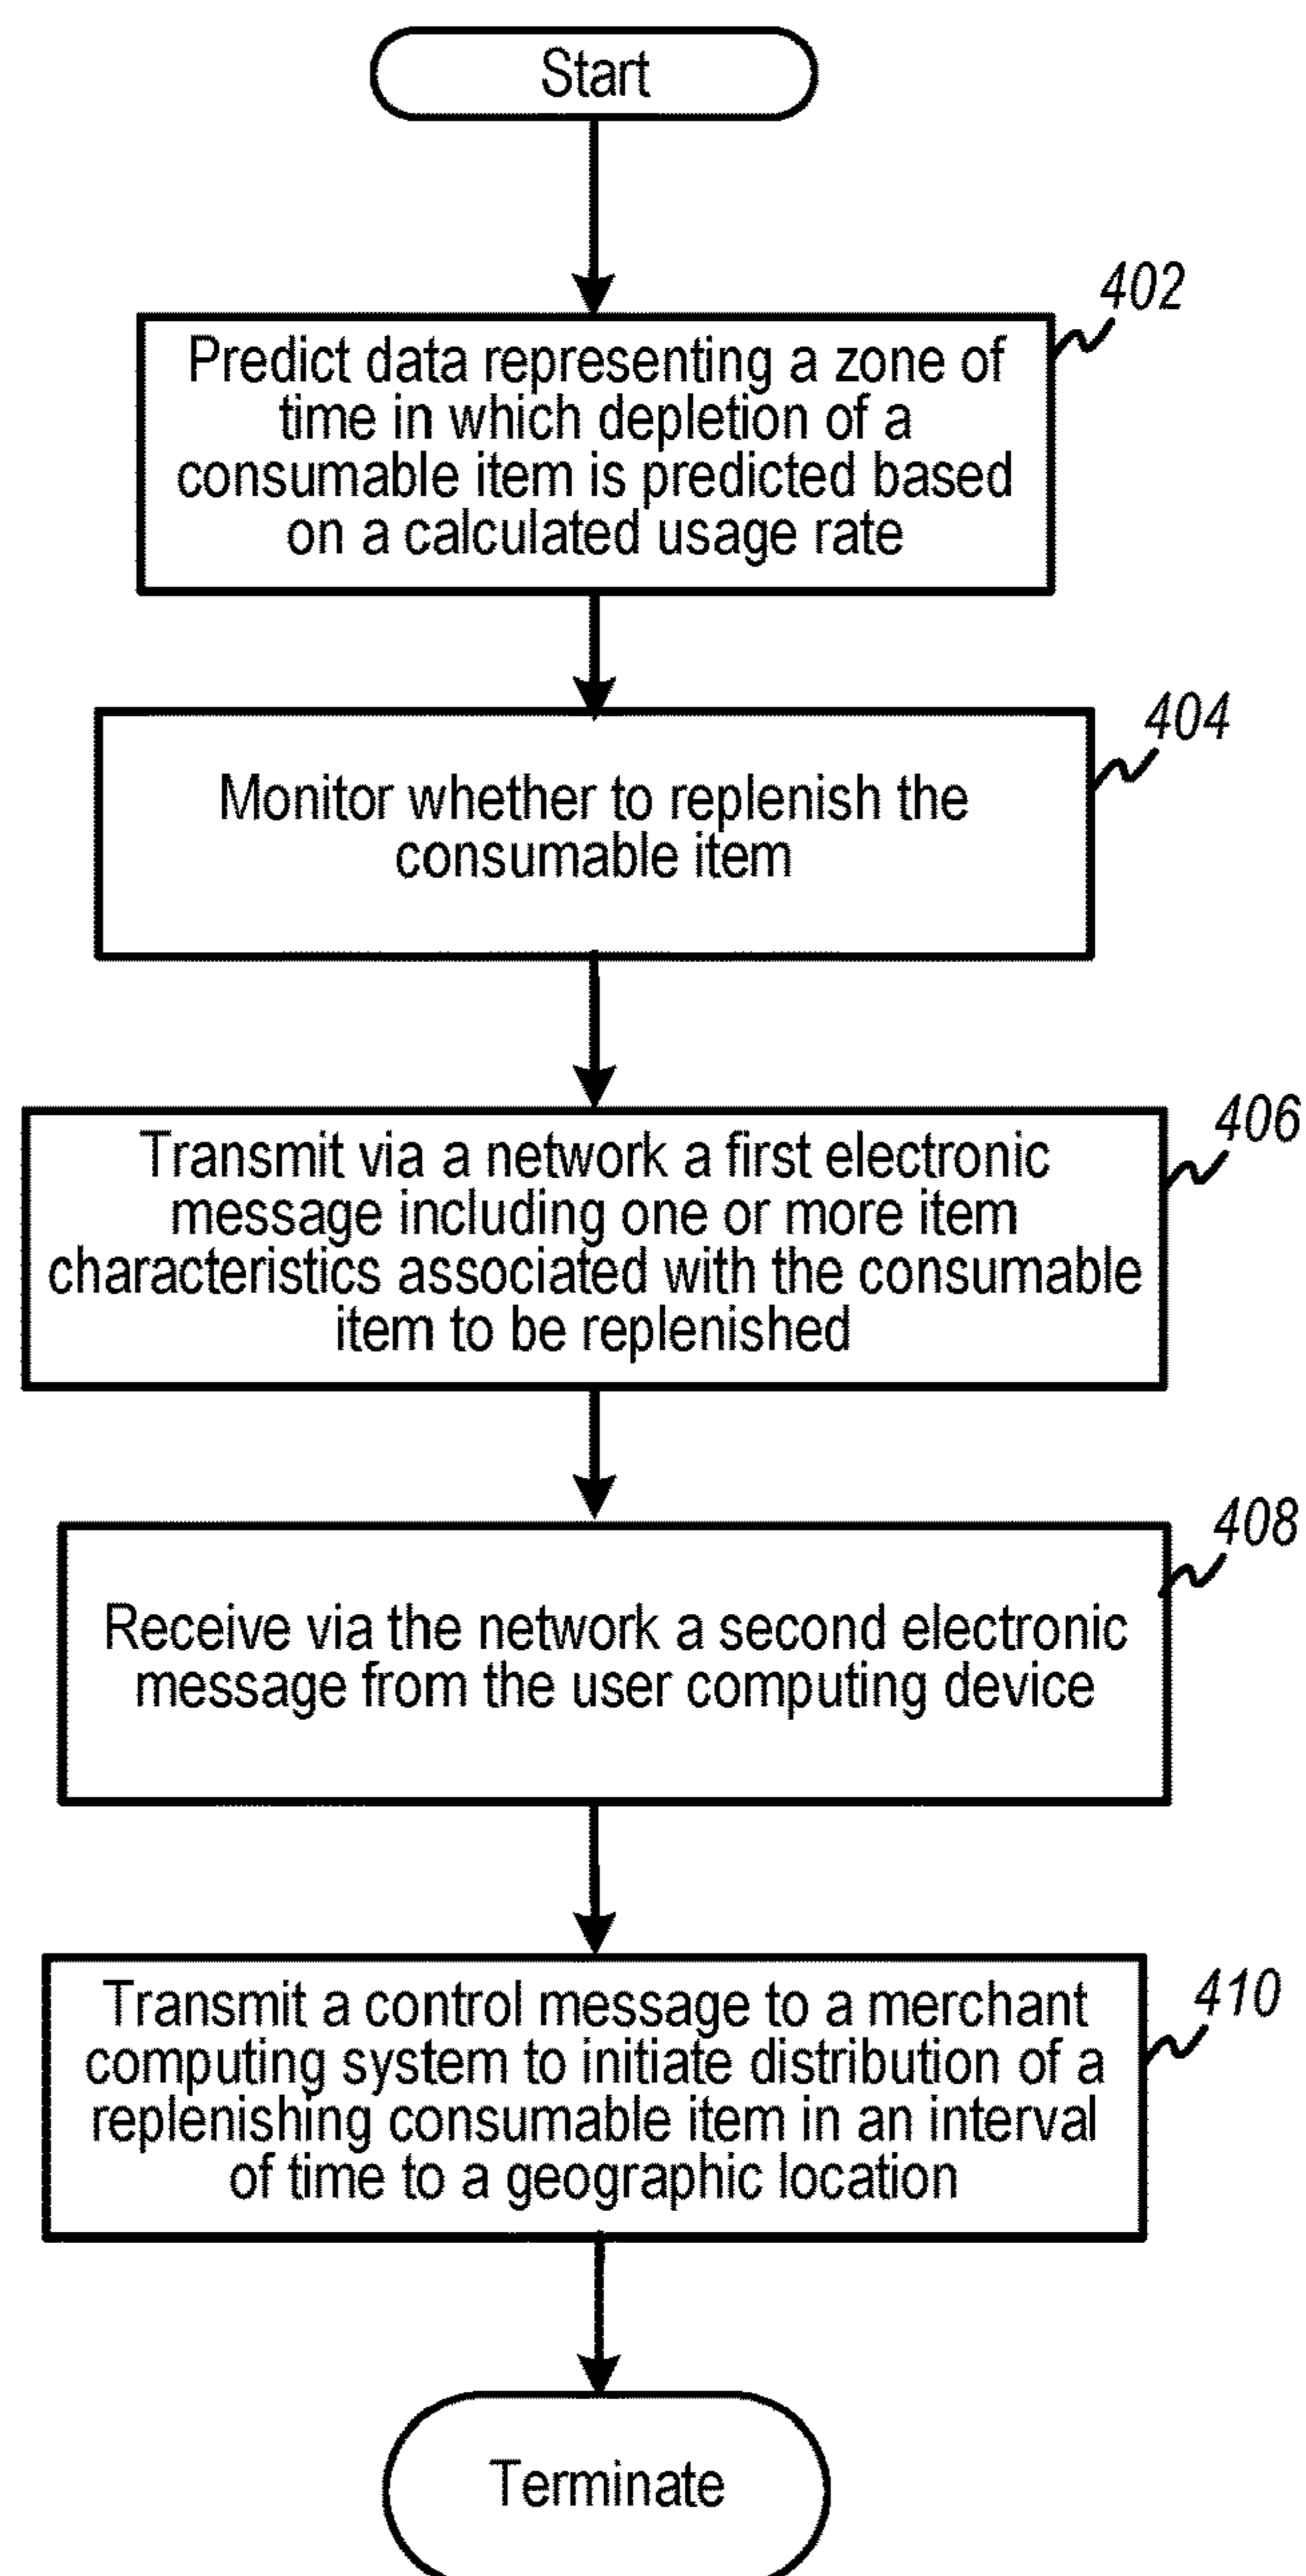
Start

402

Predict data representing a zone of time in which depletion of a consumable item is predicted based on a calculated usage rate

404

Monitor whether to replenish the consumable item

406

Transmit via a network a first electronic message including one or more item characteristics associated with the consumable item to be replenished

408

Receive via the network a second electronic message from the user computing device

410

Transmit a control message to a merchant computing system to initiate distribution of a replenishing consumable item in an interval of time to a geographic location

Terminate